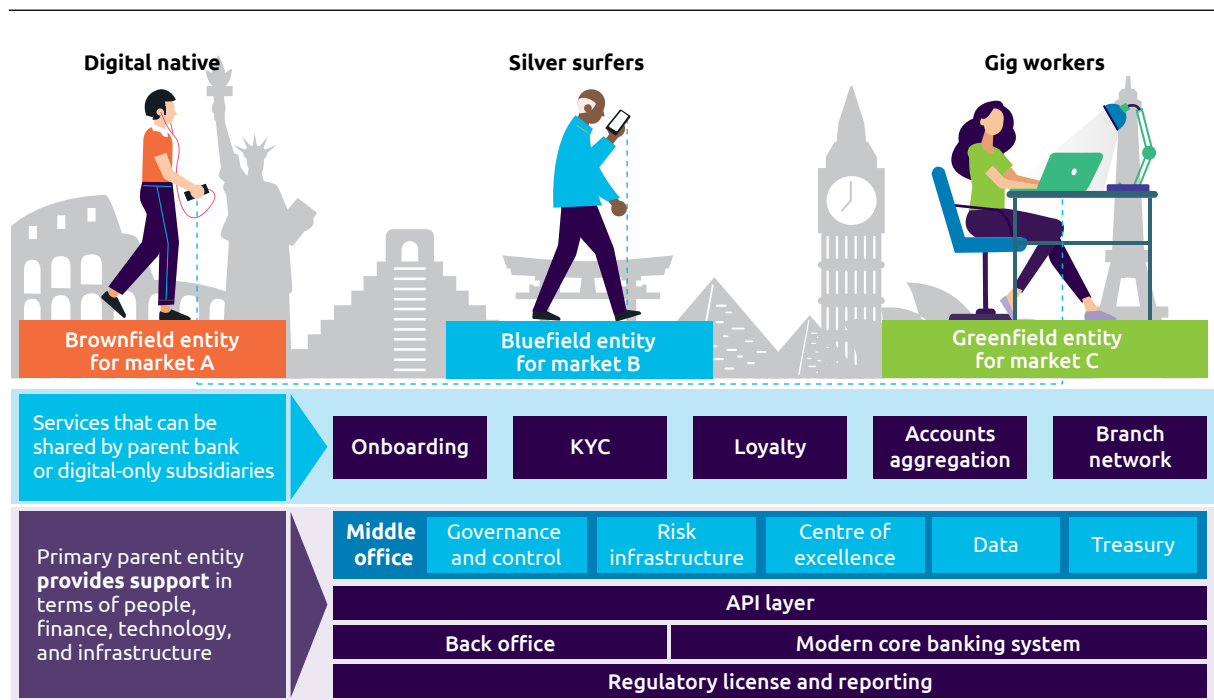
Digital native

Silver surfers

Gig workers

Brownfield entity for market A

Bluefield entity for market B

Greenfield entity for market C

Services that can be shared by parent bank or digital-only subsidiaries

Onboarding

KYC

Loyalty

Accounts aggregation

Branch network

Primary parent entity **provides support** in terms of people, finance, technology, and infrastructure

Middle office

Governance and control

Risk infrastructure

Centre of excellence

Data

Treasury

API layer

Back office

Modern core banking system

Regulatory license and reporting